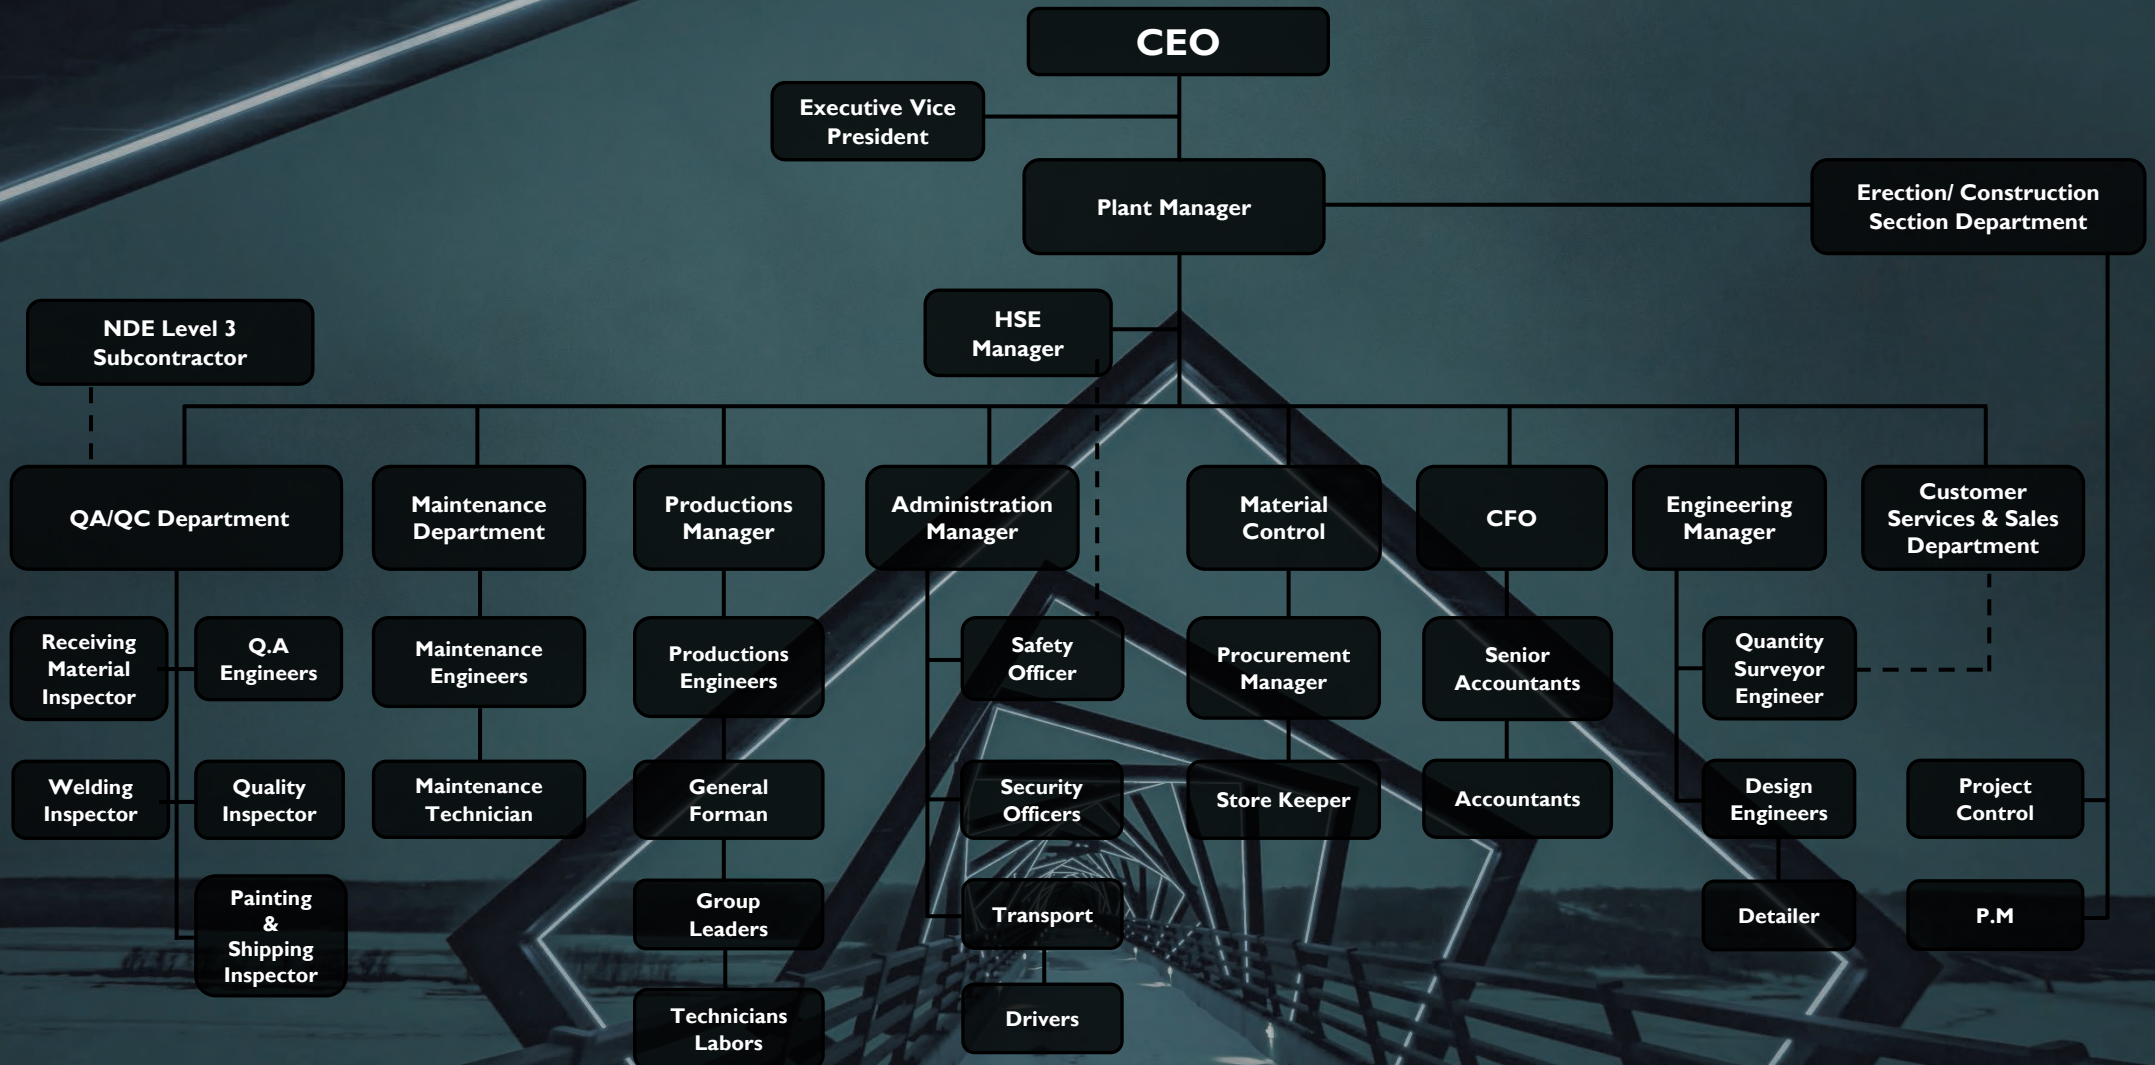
CEO

Executive Vice President

Plant Manager

Erection/ Construction Section Department

HSE Manager

NDE Level 3 Subcontractor

QA/QC Department

Receiving Material Inspector

Q.A Engineers

Welding Inspector

Quality Inspector

Painting & Shipping Inspector

Maintenance Department

Maintenance Engineers

Maintenance Technician

Productions Manager

Productions Engineers

General Forman

Group Leaders

Technicians Labors

Administration Manager

Safety Officer

Security Officers

Transport

Drivers

Material Control

Procurement Manager

Store Keeper

CFO

Senior Accountants

Accountants

Engineering Manager

Quantity Surveyor Engineer

Design Engineers

Detailer

Customer Services & Sales Department

Project Control

P.M